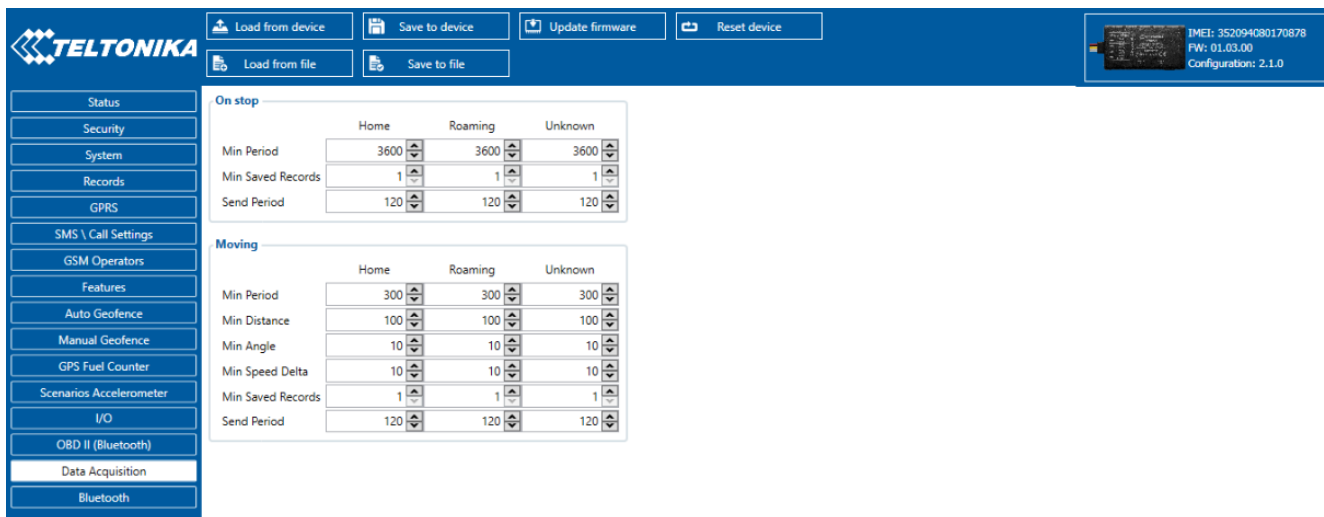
TELTONIKA

Load from device
Save to device
Update firmware
Reset device
Load from file
Save to file

IMEI: 352094080170878
FW: 01.03.00
Configuration: 2.1.0

Status
Security
System
Records
GPRS
SMS \ Call Settings
GSM Operators
Features
Auto Geofence
Manual Geofence
GPS Fuel Counter
Scenarios Accelerometer
I/O
OBD II (Bluetooth)
Data Acquisition
Bluetooth

On stop

| | Home | Roaming | Unknown |
|---|---|---|---|
| Min Period | 3600 | 3600 | 3600 |
| Min Saved Records | 1 | 1 | 1 |
| Send Period | 120 | 120 | 120 |

Moving

| | Home | Roaming | Unknown |
|---|---|---|---|
| Min Period | 300 | 300 | 300 |
| Min Distance | 100 | 100 | 100 |
| Min Angle | 10 | 10 | 10 |
| Min Speed Delta | 10 | 10 | 10 |
| Min Saved Records | 1 | 1 | 1 |
| Send Period | 120 | 120 | 120 |